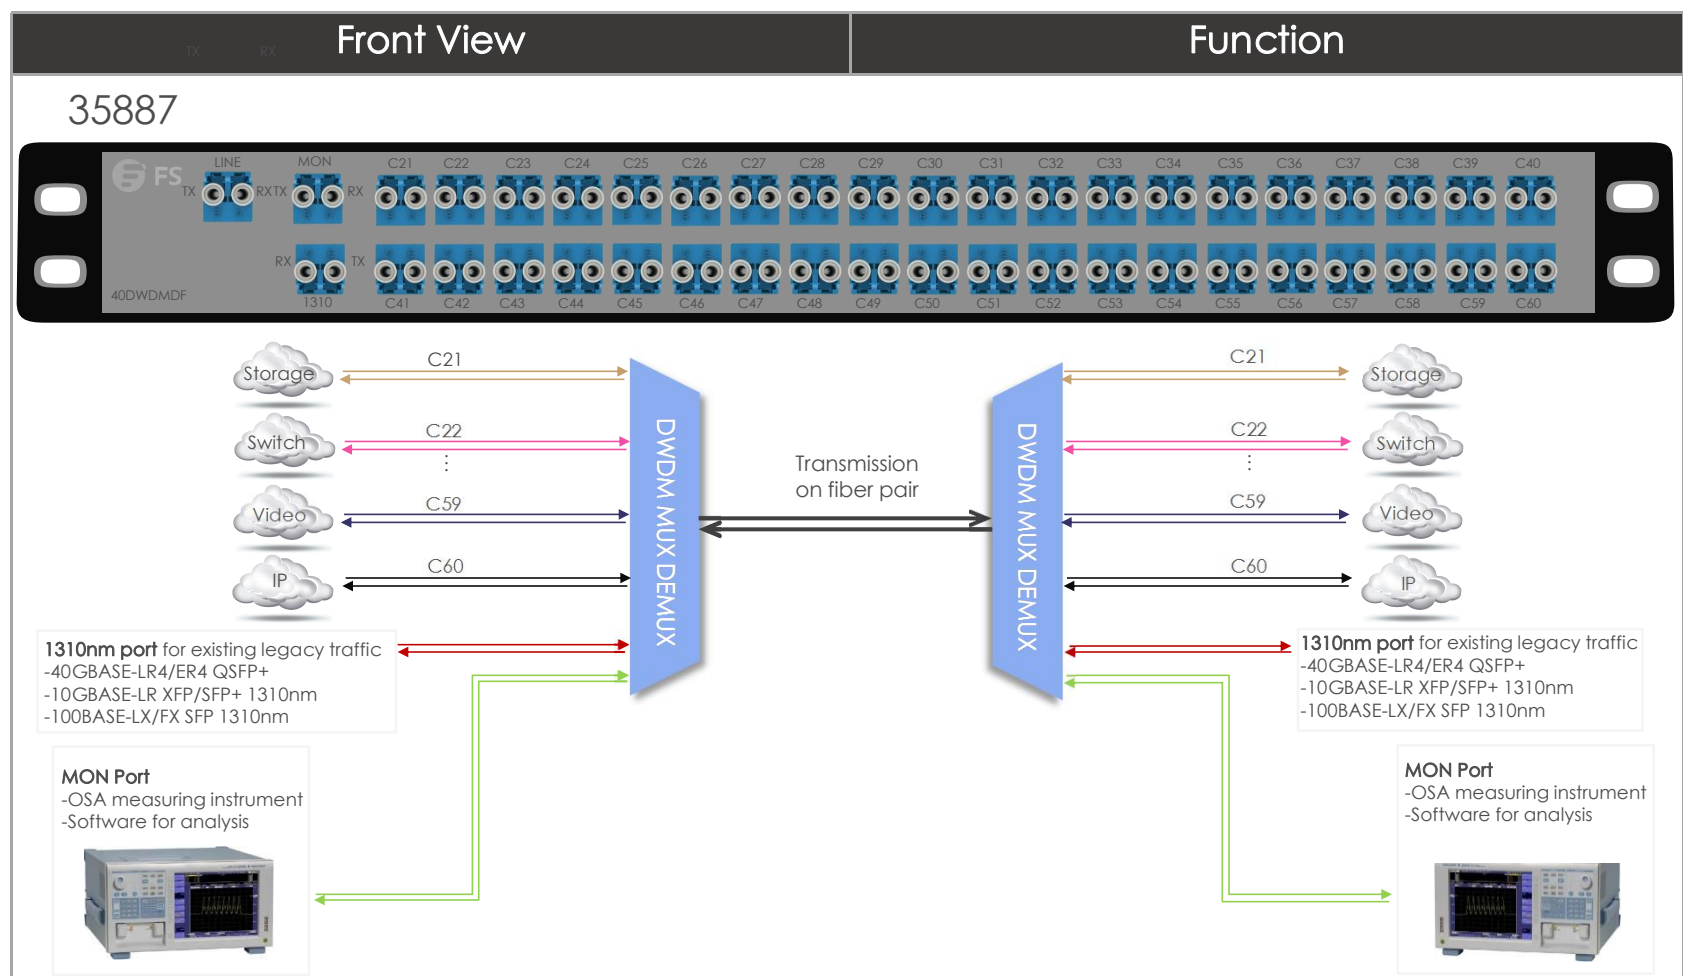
TX RX Front View

Function

35887

FS

LINE

TX RXTX

MON

RX

C21 C22 C23 C24 C25 C26 C27 C28 C29 C30 C31 C32 C33 C34 C35 C36 C37 C38 C39 C40

RX TX

40DWDMDF

1310

C41 C42 C43 C44 C45 C46 C47 C48 C49 C50 C51 C52 C53 C54 C55 C56 C57 C58 C59 C60

Storage

C21

Switch

C22

⋮

Video

C59

IP

C60

DWDM MUX DEMUX

Transmission on fiber pair

DWDM MUX DEMUX

C21

Storage

C22

Switch

⋮

C59

Video

C60

IP

1310nm port for existing legacy traffic
-40GBASE-LR4/ER4 QSFP+
-10GBASE-LR XFP/SFP+ 1310nm
-100BASE-LX/FX SFP 1310nm

1310nm port for existing legacy traffic
-40GBASE-LR4/ER4 QSFP+
-10GBASE-LR XFP/SFP+ 1310nm
-100BASE-LX/FX SFP 1310nm

MON Port
-OSA measuring instrument
-Software for analysis

MON Port
-OSA measuring instrument
-Software for analysis